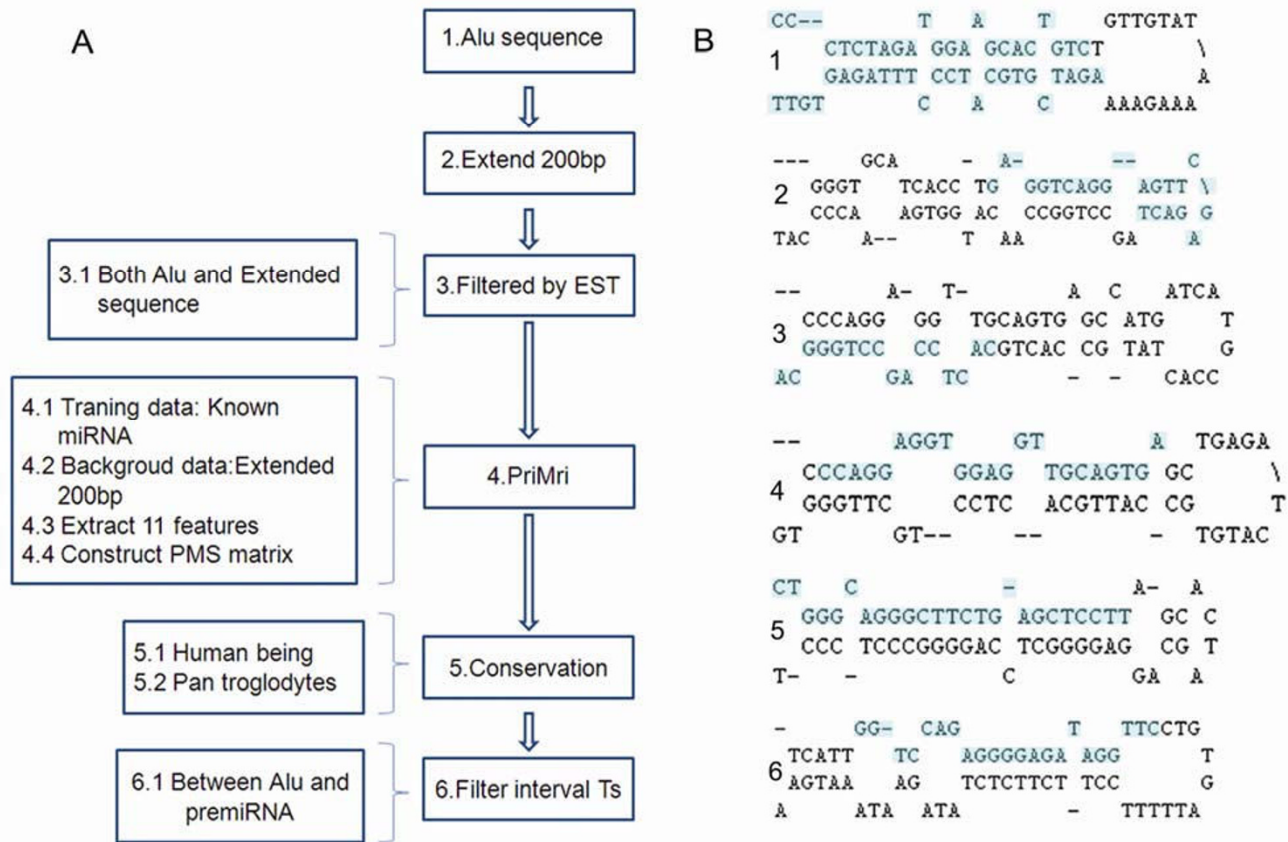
A

1.Alu sequence

2.Extend 200bp

3.1 Both Alu and Extended sequence

3.Filtered by EST

4.1 Traning data: Known miRNA
4.2 Backgroud data:Extended 200bp
4.3 Extract 11 features
4.4 Construct PMS matrix

4.PriMri

5.1 Human being
5.2 Pan troglodytes

5.Conservation

6.1 Between Alu and premiRNA

6.Filter interval Ts

B

1
CC-- T A T GTTGTAT
CTCTAGA GGA GCAC GTCT \
GAGATTT CCT CGTG TAGA A
TTGT C A C AAAGAAA

2
--- GCA - A- -- C
GGGT TCACC TG GGTCAGG AGTT \
CCCA AGTGG AC CCGGTCC TCAG G
TAC A-- T AA GA A

3
-- A- T- A C ATCA
CCCAGG GG TGCAGTG GC ATG T
GGGTCC CC ACGTCAC CG TAT G
AC GA TC - - CACC

4
-- AGGT GT A TGAGA
CCCAGG GGAG TGCAGTG GC \
GGGTTC CCTC ACGTTAC CG T
GT GT-- -- - TGTAC

5
CT C - A- A
GGG AGGGCTTCTG AGCTCCTT GC C
CCC TCCCGGGGAC TCGGGGAG CG T
T- - C GA A

6
- GG- CAG T TTCCTG
TCATT TC AGGGGAGA AGG T
AGTAA AG TCTCTTCT TCC G
A ATA ATA - TTTTTA